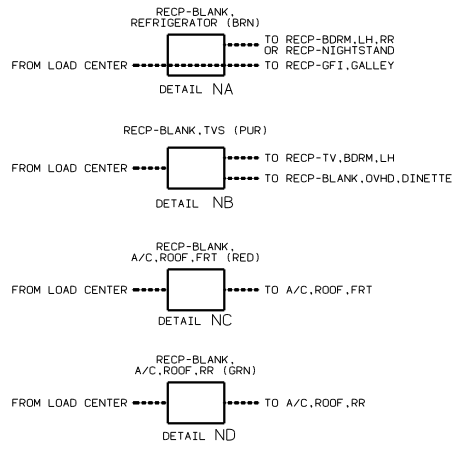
RECP-BLANK,
REFRIGERATOR (BRN)

FROM LOAD CENTER

TO RECP-BDRM,LH,RR
OR RECP-NIGHTSTAND

TO RECP-GFI,GALLEY

DETAIL NA

RECP-BLANK,TVS (PUR)

FROM LOAD CENTER

TO RECP-TV,BDRM,LH

TO RECP-BLANK,OVHD,DINETTE

DETAIL NB

RECP-BLANK,
A/C,ROOF,FRT (RED)

FROM LOAD CENTER

TO A/C,ROOF,FRT

DETAIL NC

RECP-BLANK,
A/C,ROOF,RR (GRN)

FROM LOAD CENTER

TO A/C,ROOF,RR

DETAIL ND